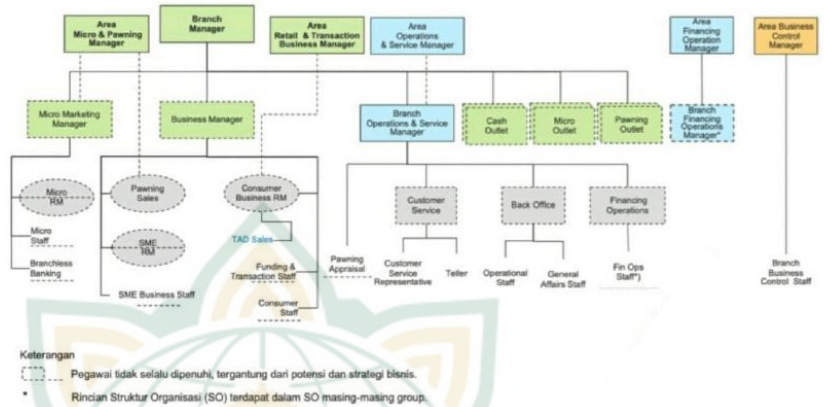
Area Micro & Pawning Manager

Branch Manager

Area Retail & Transaction Business Manager

Area Operations & Service Manager

Area Financing Operation Manager

Area Business Control Manager

Micro Marketing Manager

Business Manager

Branch Operations & Service Manager

Cash Outlet

Micro Outlet

Pawning Outlet

Branch Financing Operations Manager*

Micro RM

Pawning Sales

Consumer Business RM

SME RM

TAD Sales

Micro Staff

Branchless Banking

Funding & Transaction Staff

Consumer Staff

SME Business Staff

Customer Service

Back Office

Financing Operations

Pawning Appraisal

Customer Service Representative

Teller

Operational Staff

General Affairs Staff

Fin Ops Staff*)

Branch Business Control Staff

Keterangan

Pegawai tidak selalu dipenuhi, tergantung dari potensi dan strategi bisnis.

* Rincian Struktur Organisasi (SO) terdapat dalam SO masing-masing group.